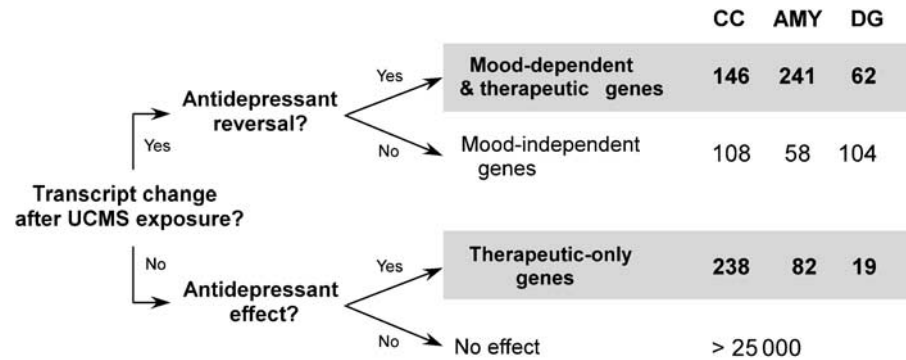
| | CC | AMY | DG |
|---|---|---|---|
| Mood-dependent & therapeutic genes | 146 | 241 | 62 |
| Mood-independent genes | 108 | 58 | 104 |
| Therapeutic-only genes | 238 | 82 | 19 |
| No effect | > 25 000 | | |

Transcript change after UCMS exposure?

Yes

Antidepressant reversal?

Yes

No

No

Antidepressant effect?

Yes

No